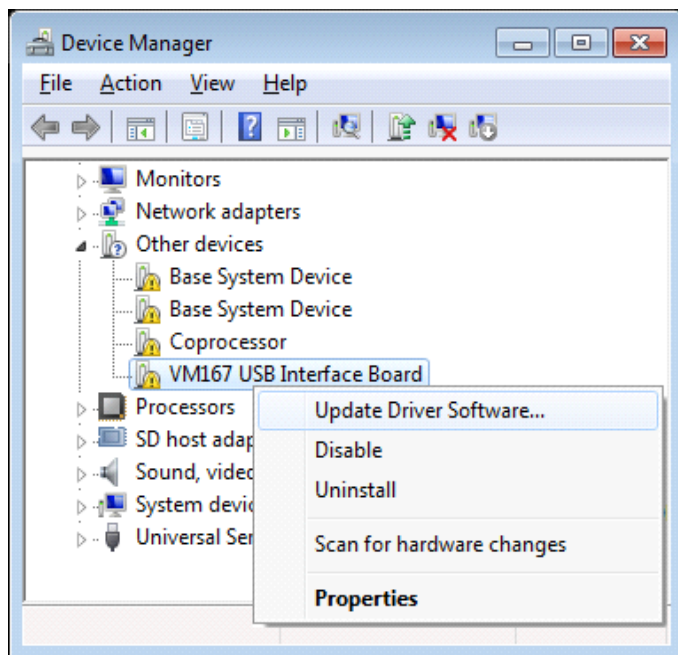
Device Manager

File Action View Help

Monitors
Network adapters
Other devices
Base System Device
Base System Device
Coprocessor
VM167 USB Interface Board
Processors
SD host adap
Sound, video
System devic
Universal Ser

Update Driver Software...
Disable
Uninstall
Scan for hardware changes
Properties